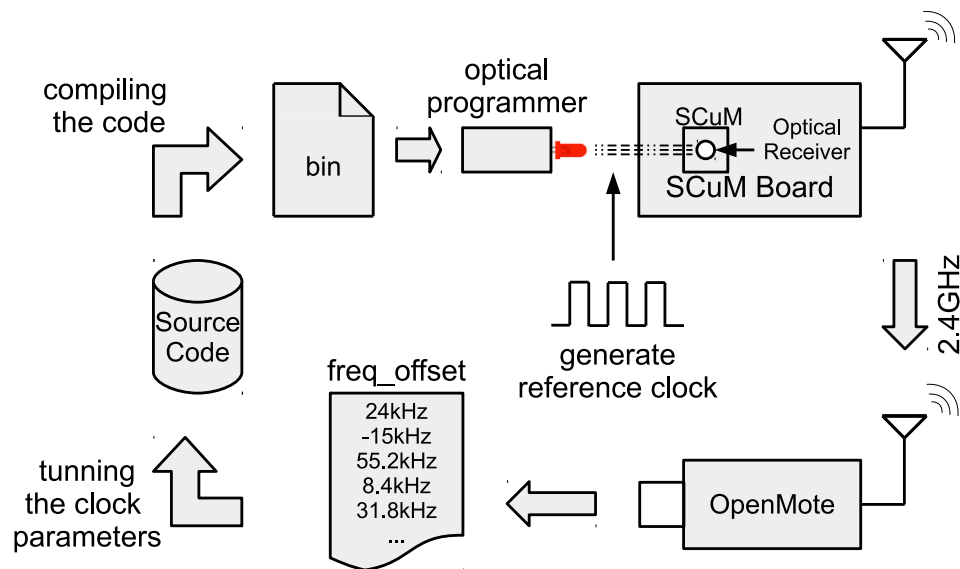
compiling the code

bin

optical programmer

SCuM

Optical Receiver

SCuM Board

2.4GHz

Source Code

generate reference clock

freq_offset

24kHz
-15kHz
55.2kHz
8.4kHz
31.8kHz
...

tunning the clock parameters

OpenMote